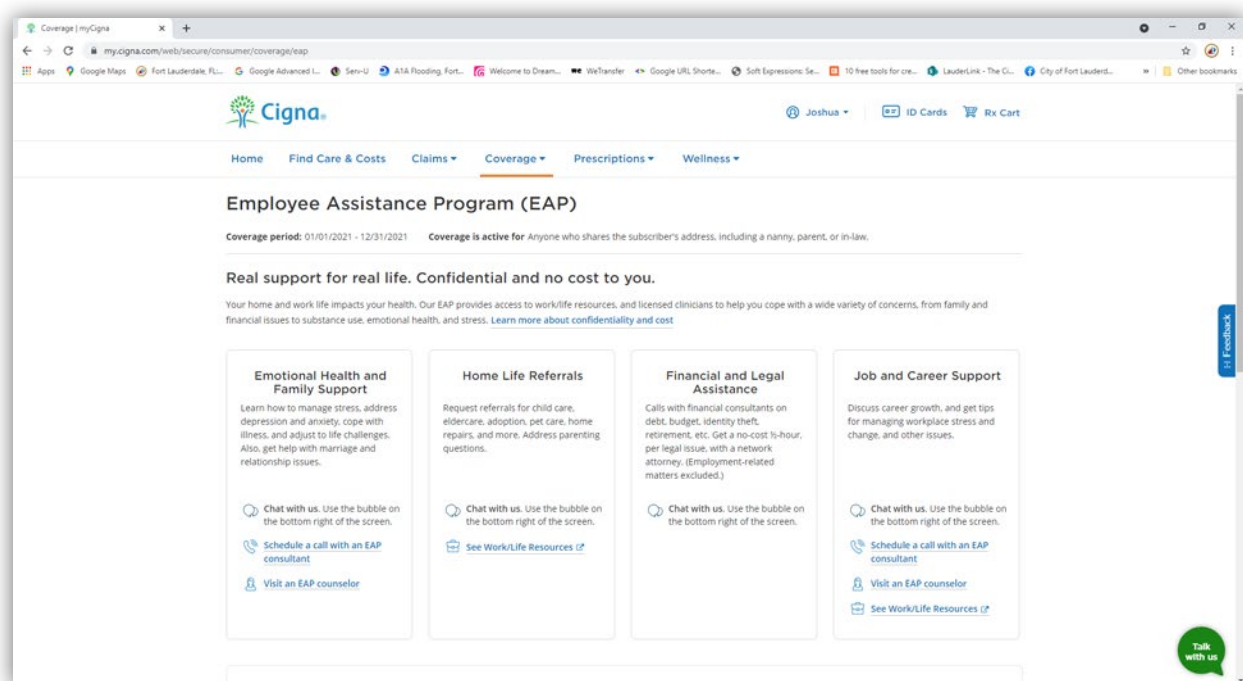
Coverage | myCigna × +

my.cigna.com/web/secure/consumer/coverage/eap

Apps Google Maps Fort Lauderdale, FL... Google Advanced I... Serv-U A1A Flooding, Fort... Welcome to Dream... WeTransfer Google URL Shorte... Soft Expressions: Se... 10 free tools for cre... LauderLink - The Ci... City of Fort Lauderd... » Other bookmarks

Cigna.

Joshua ▾ ID Cards Rx Cart

Home Find Care & Costs Claims ▾ Coverage ▾ Prescriptions ▾ Wellness ▾

Employee Assistance Program (EAP)

Coverage period: 01/01/2021 - 12/31/2021 Coverage is active for Anyone who shares the subscriber's address, including a nanny, parent, or in-law.

Real support for real life. Confidential and no cost to you.

Your home and work life impacts your health. Our EAP provides access to work/life resources, and licensed clinicians to help you cope with a wide variety of concerns, from family and financial issues to substance use, emotional health, and stress. Learn more about confidentiality and cost

Emotional Health and Family Support

Learn how to manage stress, address depression and anxiety, cope with illness, and adjust to life challenges. Also, get help with marriage and relationship issues.

Chat with us. Use the bubble on the bottom right of the screen.

Schedule a call with an EAP consultant

Visit an EAP counselor

Home Life Referrals

Request referrals for child care, eldercare, adoption, pet care, home repairs, and more. Address parenting questions.

Chat with us. Use the bubble on the bottom right of the screen.

See Work/Life Resources

Financial and Legal Assistance

Calls with financial consultants on debt, budget, identity theft, retirement, etc. Get a no-cost ½-hour, per legal issue, with a network attorney. (Employment-related matters excluded.)

Chat with us. Use the bubble on the bottom right of the screen.

Job and Career Support

Discuss career growth, and get tips for managing workplace stress and change, and other issues.

Chat with us. Use the bubble on the bottom right of the screen.

Schedule a call with an EAP consultant

Visit an EAP counselor

See Work/Life Resources

Feedback

Talk with us